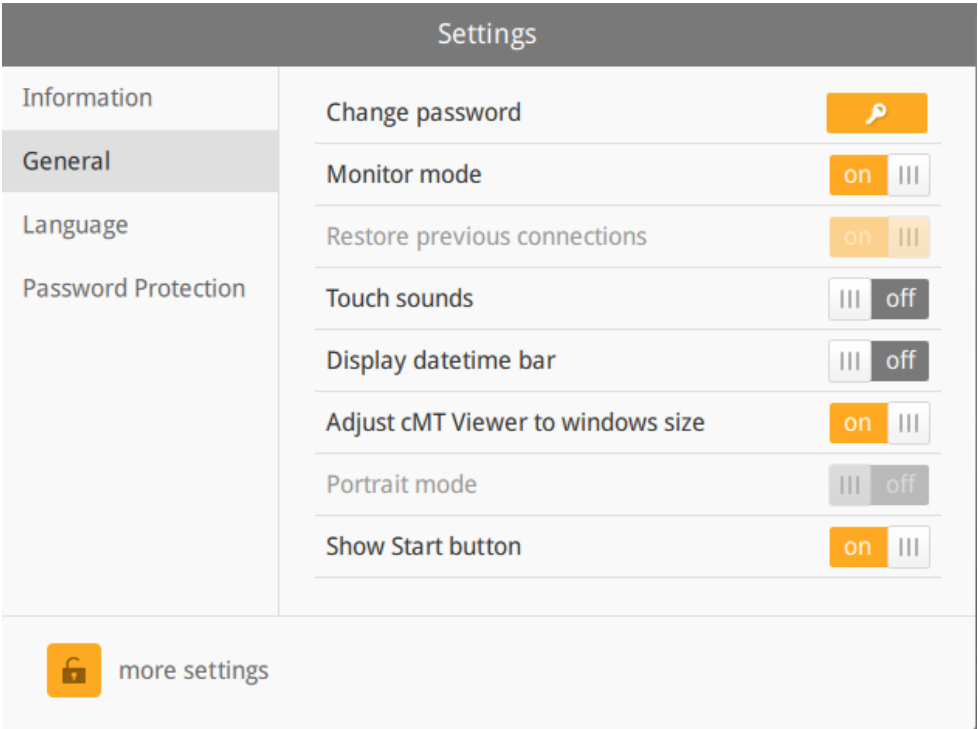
Settings

Information

General

Language

Password Protection

Change password

Monitor mode on

Restore previous connections on

Touch sounds off

Display datetime bar off

Adjust cMT Viewer to windows size on

Portrait mode off

Show Start button on

more settings